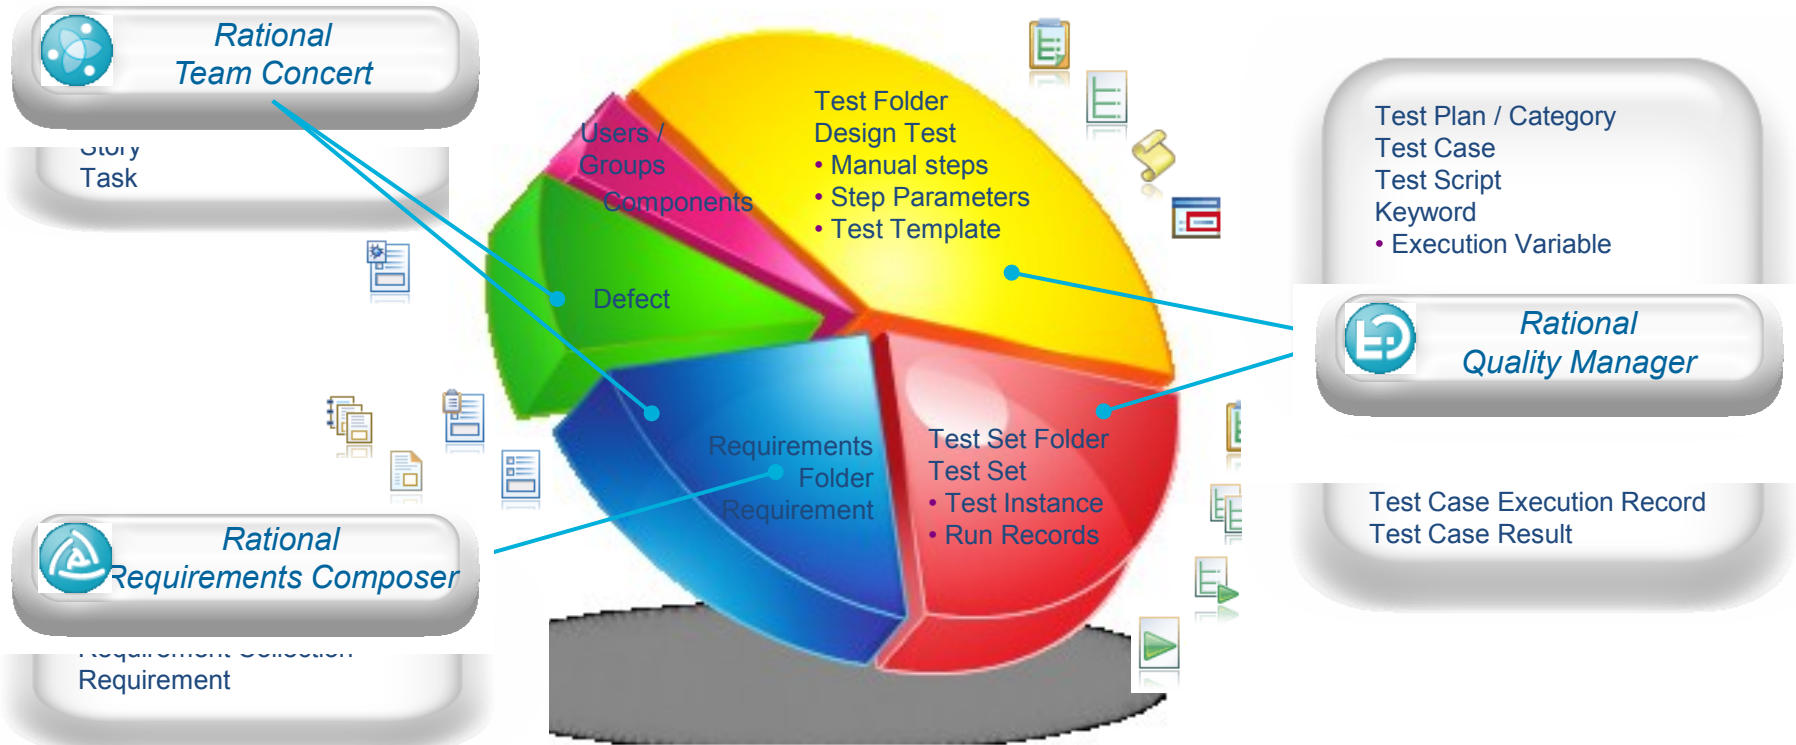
Rational
Team Concert

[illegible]
Task

Users /
Groups
Components

Defect

Test Folder
Design Test
• Manual steps
• Step Parameters
• Test Template

Test Plan / Category
Test Case
Test Script
Keyword
• Execution Variable

Rational
Quality Manager

Requirements
Folder
Requirement

Test Set Folder
Test Set
• Test Instance
• Run Records

Test Case Execution Record
Test Case Result

Rational
Requirements Composer

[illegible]
Requirement